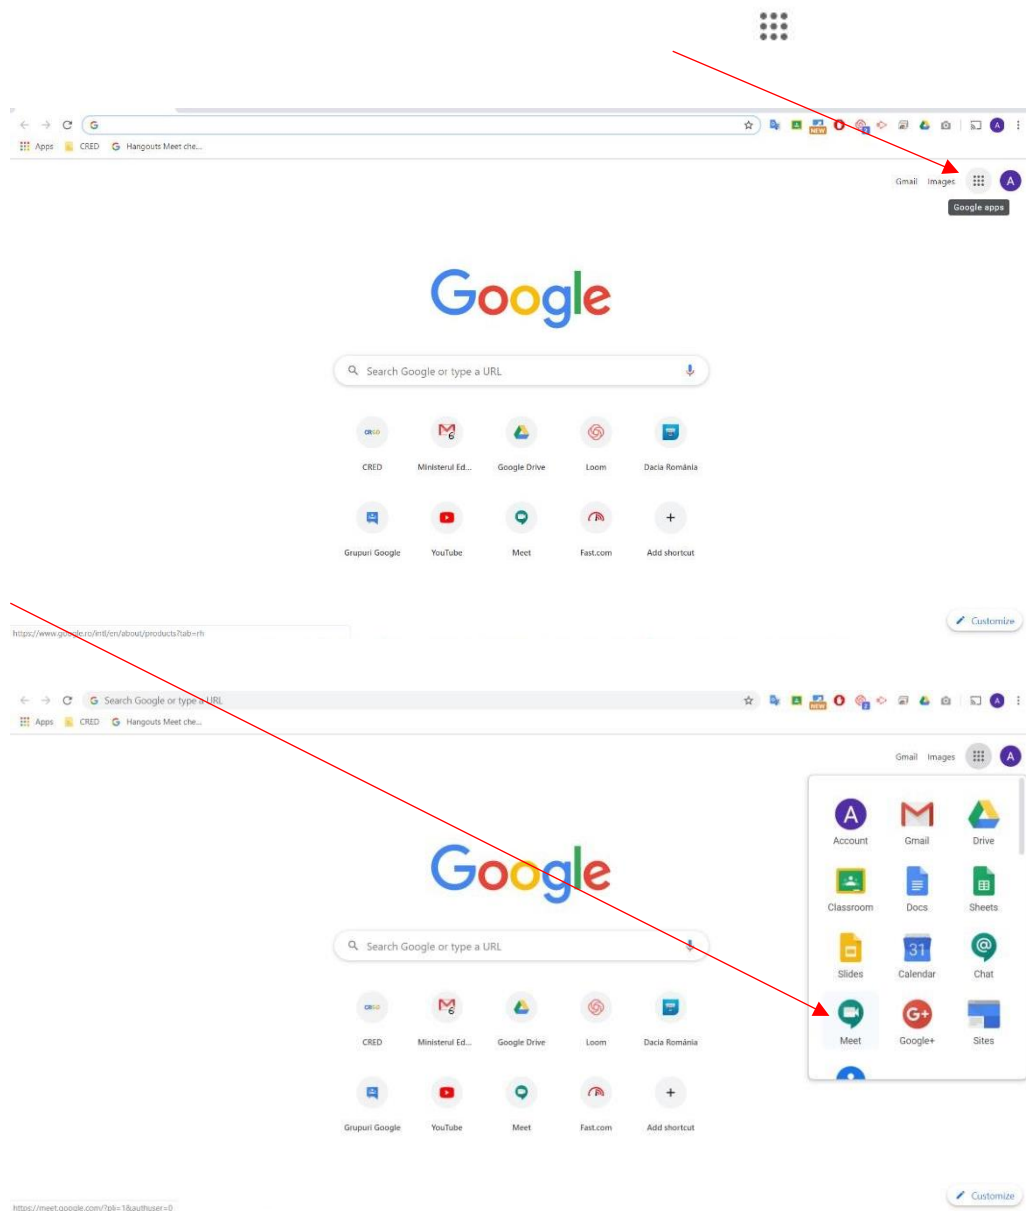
Apps CRED Hangouts Meet che...

Gmail Images

Google apps

Google

Search Google or type a URL

CRED
Ministerul Ed...
Google Drive
Loom
Dacia România

Grupuri Google
YouTube
Meet
Fast.com
Add shortcut

https://www.google.ro/intl/en/about/products?tab=rh

Customize

Search Google or type a URL

Apps CRED Hangouts Meet che...

Gmail Images

Account
Gmail
Drive
Classroom
Docs
Sheets
Slides
Calendar
Chat
Meet
Google+
Sites

Google

Search Google or type a URL

CRED
Ministerul Ed...
Google Drive
Loom
Dacia România

Grupuri Google
YouTube
Meet
Fast.com
Add shortcut

https://meet.google.com/?pli=1&authuser=0

Customize